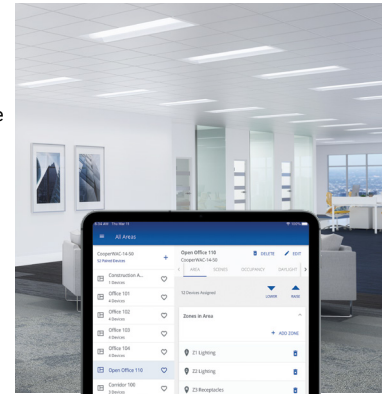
e

9:41 AM Thu May 11

All Areas

CooperWAC-14-00
32 Paired devices

Construction A...
7 Devices

Office 101
4 Devices

Office 102
4 Devices

Office 103
4 Devices

Office 104
4 Devices

Open Office 110

Corridor 100
5 Devices

Open Office 110
CooperWAC-14-00

DELETE

EDIT

AREA

SCENES

OCCUPANCY

DAYLIGHT

12 Devices Assigned

LOWER

RAISE

Zones in Area

+ ADD ZONE

Z1 Lighting

Z2 Lighting

Z3 Receptacles